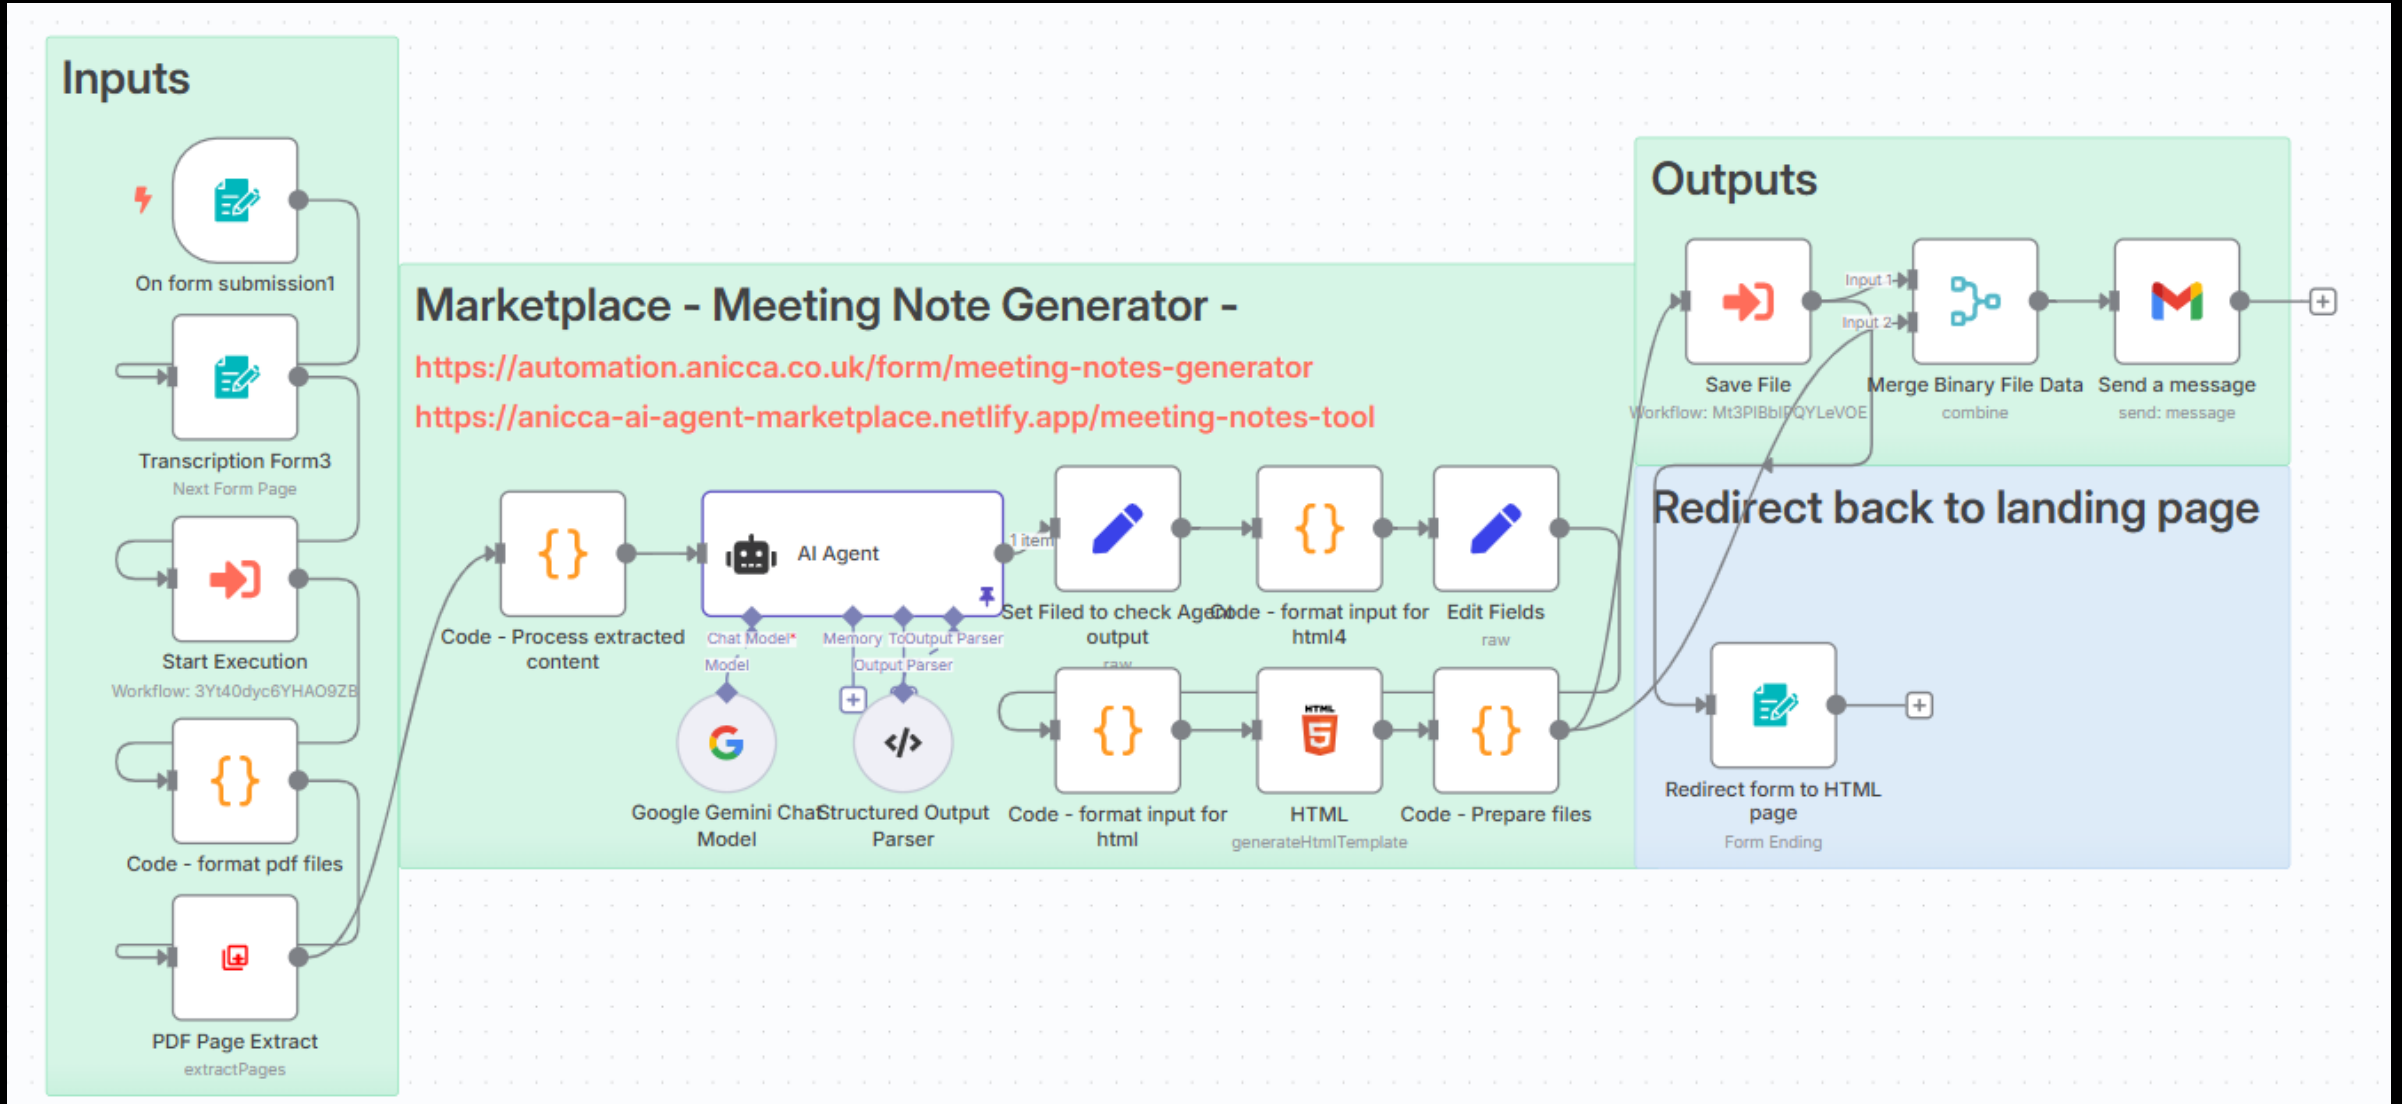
Inputs

On form submission1

Transcription Form3
Next Form Page

Start Execution
Workflow: 3Yt40dyc6YHAO9ZB

Code - format pdf files

PDF Page Extract
extractPages

Marketplace - Meeting Note Generator -
https://automation.anicca.co.uk/form/meeting-notes-generator
https://anicca-ai-agent-marketplace.netlify.app/meeting-notes-tool

Code - Process extracted content

AI Agent

Chat Model* Memory Tool Output Parser

Google Gemini Chat Model

Structured Output Parser

1 item

Set Filed to check Agent output
raw

Code - format input for html4

Edit Fields
raw

Code - format input for html

HTML
generateHtmlTemplate

Code - Prepare files

Outputs

Save File
Workflow: Mt3PIBbIPQYLeVOE

Input 1
Input 2

Merge Binary File Data
combine

Send a message
send: message

Redirect back to landing page

Redirect form to HTML page
Form Ending